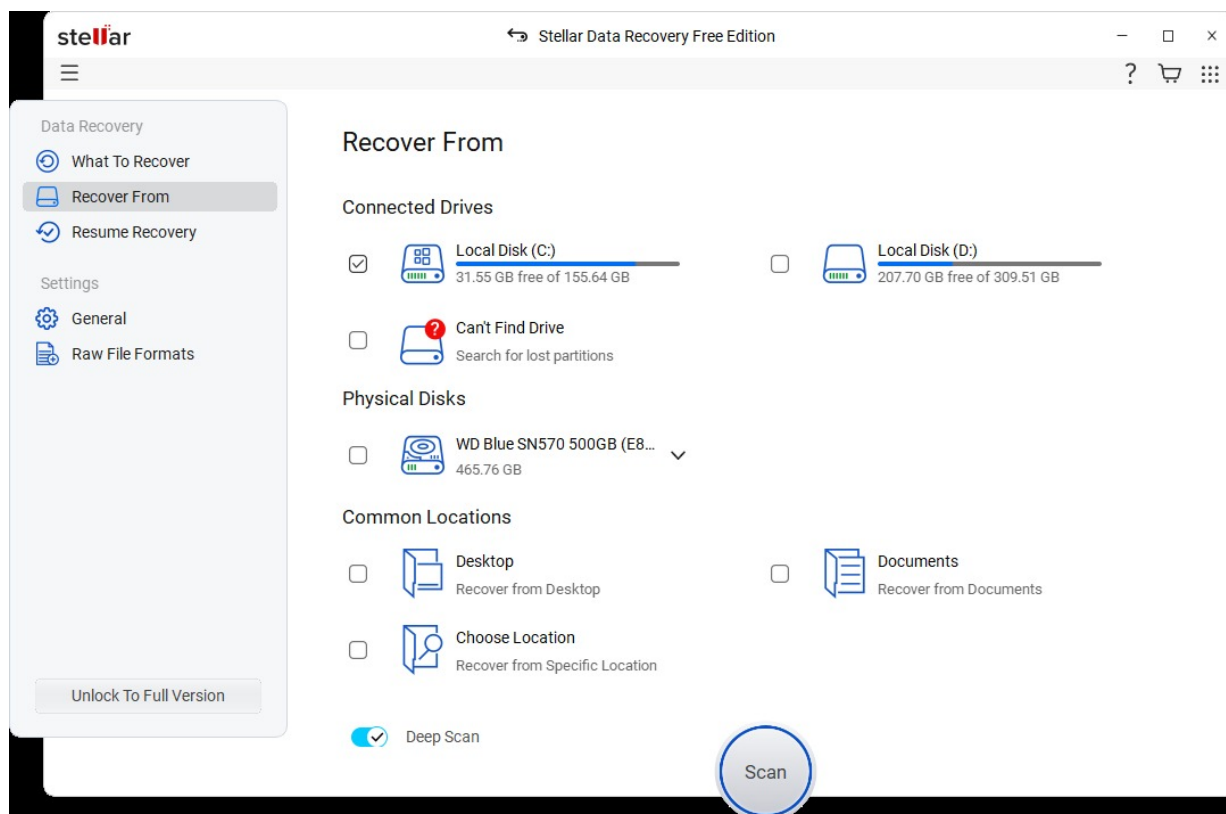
stellar

Stellar Data Recovery Free Edition

?

Data Recovery

What To Recover

Recover From

Resume Recovery

Settings

General

Raw File Formats

Unlock To Full Version

Recover From

Connected Drives

Local Disk (C:)
31.55 GB free of 155.64 GB

Local Disk (D:)
207.70 GB free of 309.51 GB

Can't Find Drive
Search for lost partitions

Physical Disks

WD Blue SN570 500GB (E8...
465.76 GB

Common Locations

Desktop
Recover from Desktop

Documents
Recover from Documents

Choose Location
Recover from Specific Location

Deep Scan

Scan